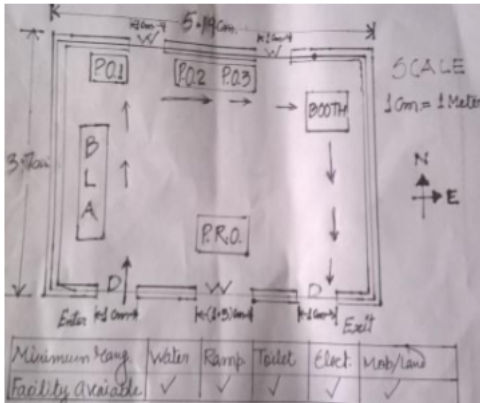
5.49 Cm.

W

W

P.O.1

P.O.2 P.O.3

BOOTH

SCALE

1 Cm = 1 Meter

3.9 Cm

B L A

N

E

P.R.O.

D

W

D

Enter

Exit

| Minimum Facility | Water | Ramp | Toilet | Elect. | Mob/Land |
|---|---|---|---|---|---|
| Facility Available | ✓ | ✓ | ✓ | ✓ | ✓ |